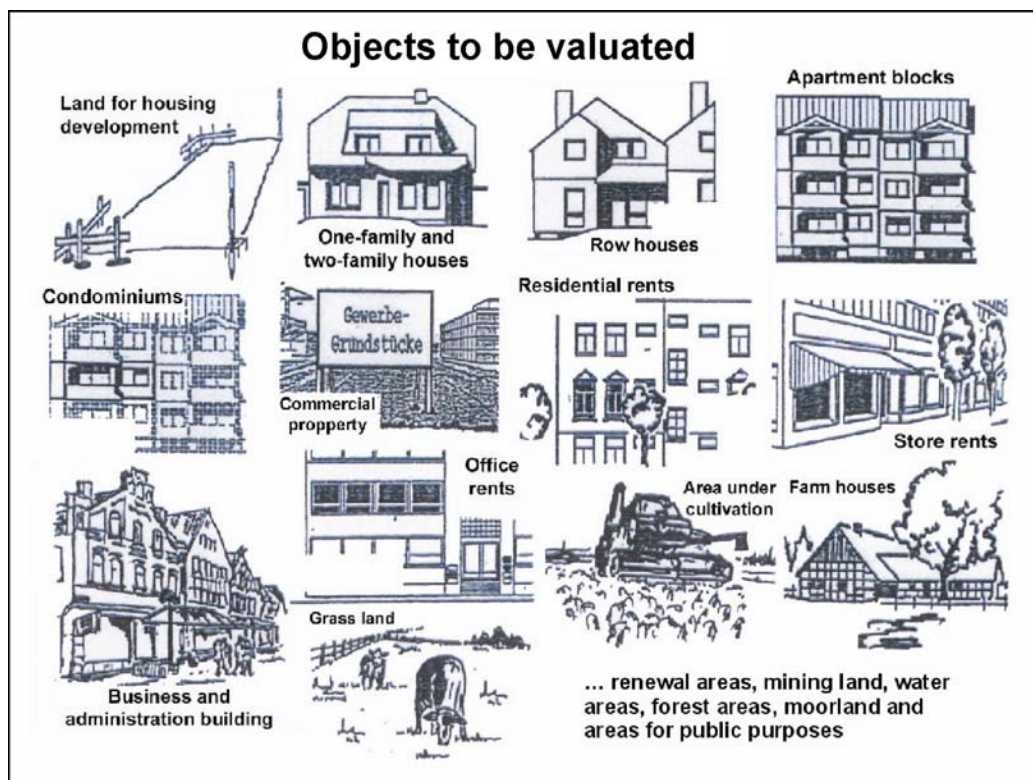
Objects to be valuated

Land for housing development

One-family and two-family houses

Row houses

Apartment blocks

Condominiums

Gewerbe-Grundstücke

Commercial propperty

Residential rents

Store rents

Office rents

Area under cultivation

Farm houses

Business and administration building

Grass land

... renewal areas, mining land, water areas, forest areas, moorland and areas for public purposes